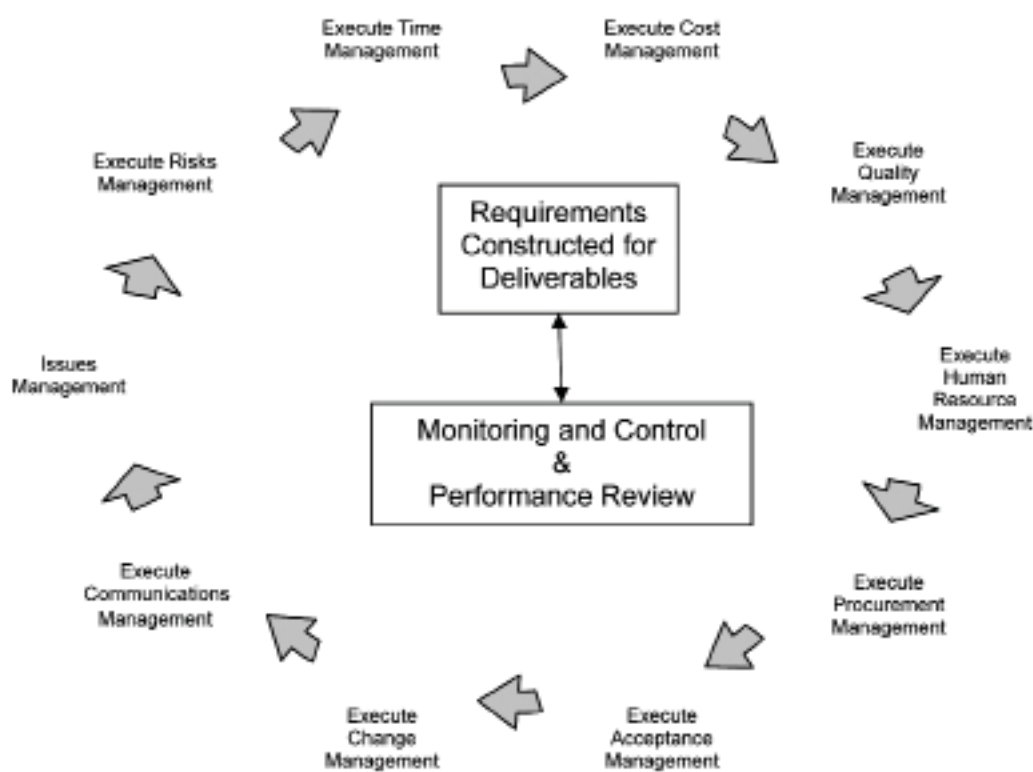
Execute Time Management

Execute Cost Management

Execute Quality Management

Execute Human Resource Management

Execute Procurement Management

Execute Acceptance Management

Execute Change Management

Execute Communications Management

Issues Management

Execute Risks Management

Requirements Constructed for Deliverables

Monitoring and Control & Performance Review